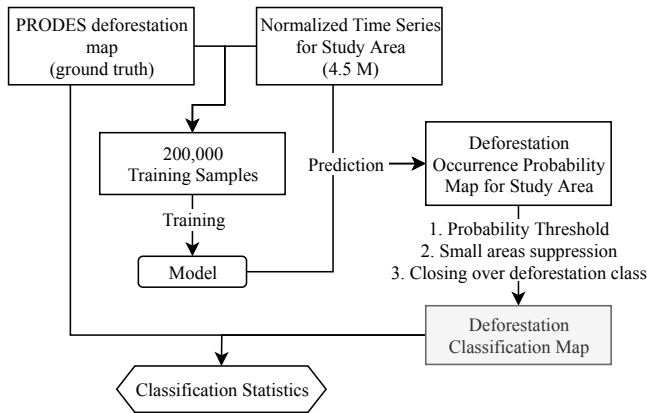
PRODES deforestation map (ground truth)

Normalized Time Series for Study Area (4.5 M)

200,000 Training Samples

Training

Model

Prediction

Deforestation Occurrence Probability Map for Study Area

1. Probability Threshold
2. Small areas suppression
3. Closing over deforestation class

Deforestation Classification Map

Classification Statistics